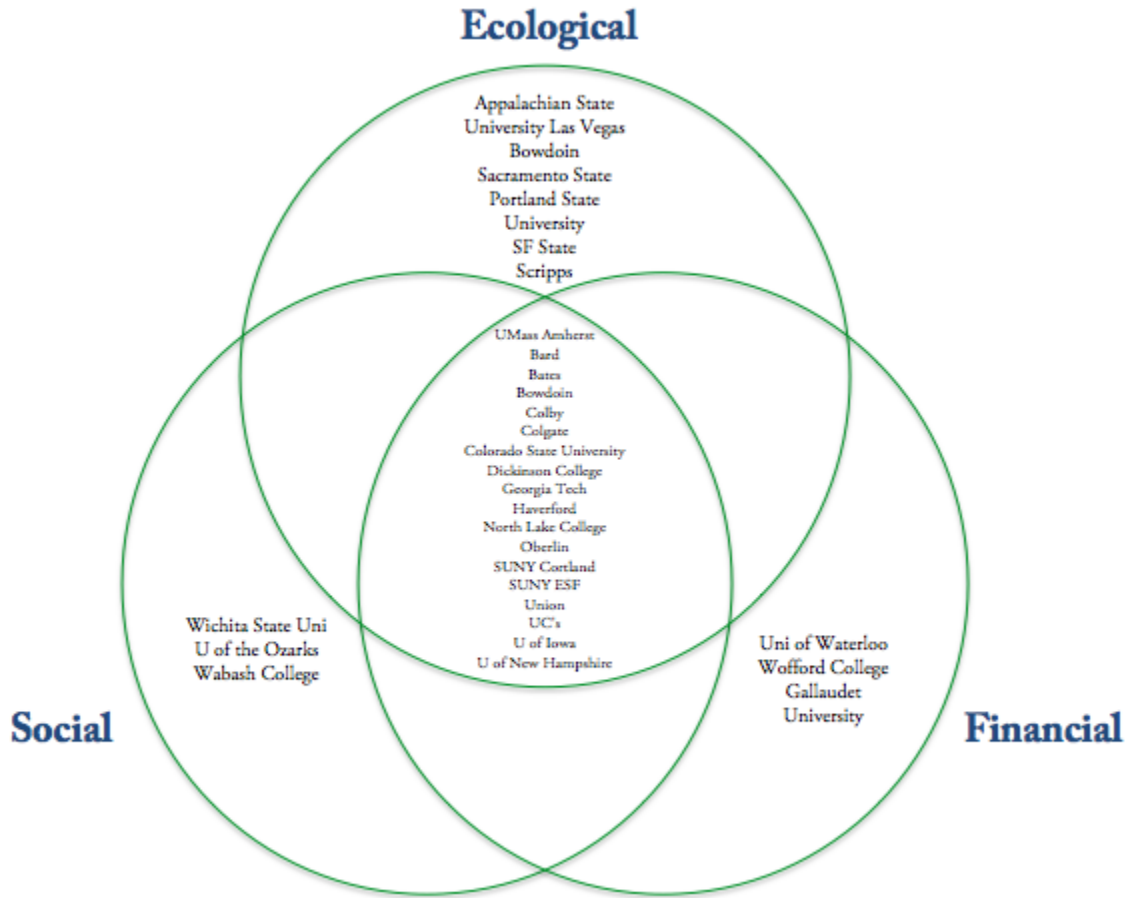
Ecological

Appalachian State
University Las Vegas
Bowdoin
Sacramento State
Portland State
University
SF State
Scripps

UMass Amherst
Bard
Bates
Bowdoin
Colby
Colgate
Colorado State University
Dickinson College
Georgia Tech
Haverford
North Lake College
Oberlin
SUNY Cortland
SUNY ESF
Union
UC's
U of Iowa
U of New Hampshire

Wichita State Uni
U of the Ozarks
Wabash College

Uni of Waterloo
Wofford College
Gallaudet
University

Social

Financial